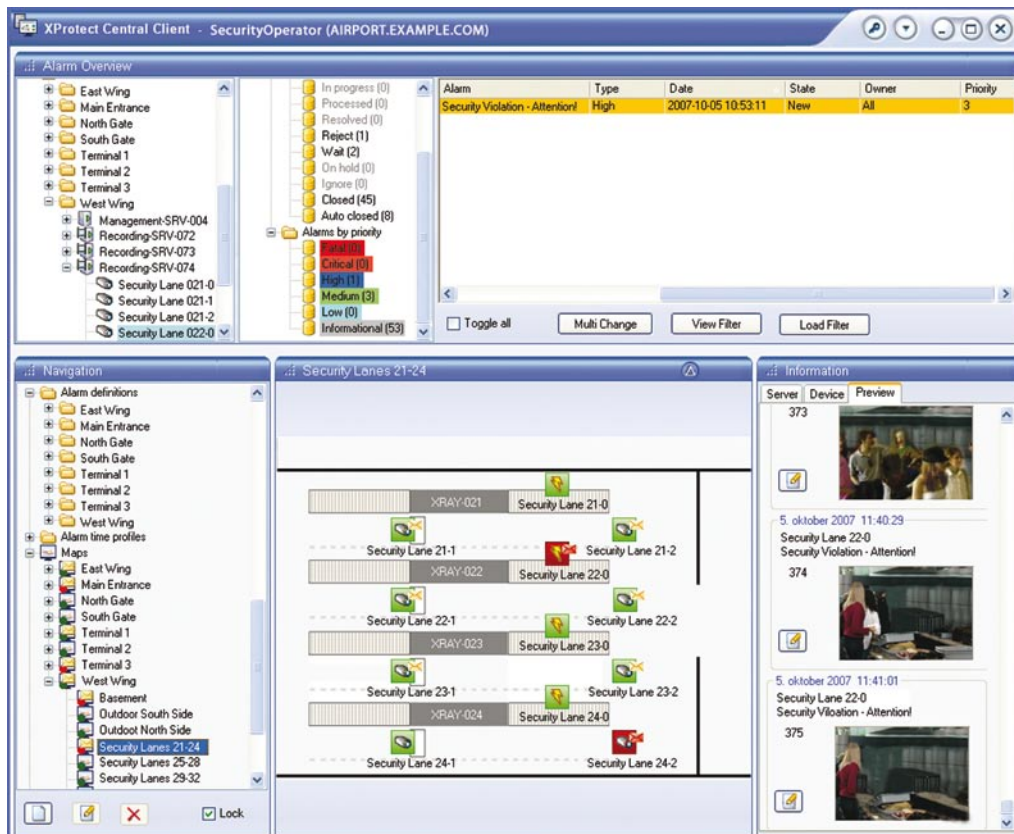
XProtect Central Client - SecurityOperator (AIRPORT.EXAMPLE.COM)

Alarm Overview

East Wing
Main Entrance
North Gate
South Gate
Terminal 1
Terminal 2
Terminal 3
West Wing
Management-SRV-004
Recording-SRV-072
Recording-SRV-073
Recording-SRV-074
Security Lane 021-0
Security Lane 021-1
Security Lane 021-2
Security Lane 022-0

In progress (0)
Processed (0)
Resolved (0)
Reject (1)
Wait (2)
On hold (0)
Ignore (0)
Closed (45)
Auto closed (8)
Alarms by priority
Fatal (0)
Critical (0)
High (1)
Medium (3)
Low (0)
Informational (53)

| Alarm | Type | Date | State | Owner | Priority |
|---|---|---|---|---|---|
| Security Violation - Attention! | High | 2007-10-05 10:53:11 | New | All | 3 |

Toggle all
Multi Change
View Filter
Load Filter

Navigation

Alarm definitions
East Wing
Main Entrance
North Gate
South Gate
Terminal 1
Terminal 2
Terminal 3
West Wing
Alarm time profiles
Maps
East Wing
Main Entrance
North Gate
South Gate
Terminal 1
Terminal 2
Terminal 3
West Wing
Basement
Outdoor South Side
Outdoor North Side
Security Lanes 21-24
Security Lanes 25-28
Security Lanes 29-32

Lock

Security Lanes 21-24

XRAY-021
Security Lane 21-0
Security Lane 21-1
Security Lane 21-2
XRAY-022
Security Lane 22-0
Security Lane 22-1
Security Lane 22-2
XRAY-023
Security Lane 23-0
Security Lane 23-1
Security Lane 23-2
XRAY-024
Security Lane 24-0
Security Lane 24-1
Security Lane 24-2

Information

Server
Device
Preview

373

5. oktober 2007 11:40:29
Security Lane 22-0
Security Violation - Attention!
374

5. oktober 2007 11:41:01
Security Lane 22-0
Security Violation - Attention!
375